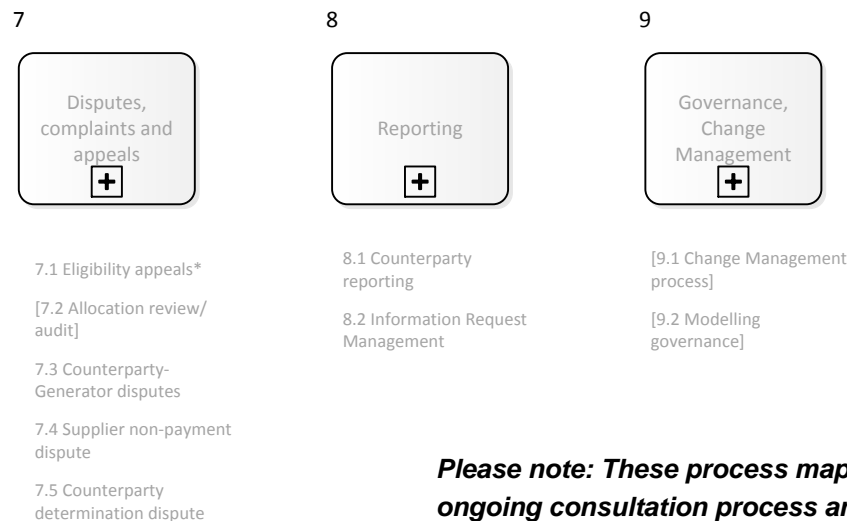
7

Disputes, complaints and appeals

+

7.1 Eligibility appeals*

[7.2 Allocation review/ audit]

7.3 Counterparty-Generator disputes

7.4 Supplier non-payment dispute

7.5 Counterparty determination dispute

8

Reporting

+

8.1 Counterparty reporting

8.2 Information Request Management

9

Governance, Change Management

+

[9.1 Change Management process]

[9.2 Modelling governance]

Please note: These process map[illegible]

ongoing consultation process an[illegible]